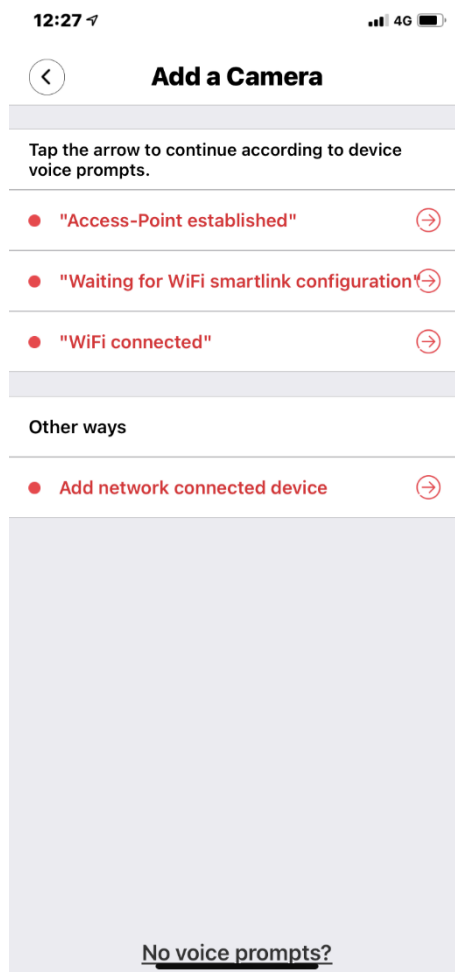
12:27 4G

Add a Camera

Tap the arrow to continue according to device voice prompts.

"Access-Point established"

"Waiting for WiFi smartlink configuration"

"WiFi connected"

Other ways

Add network connected device

No voice prompts?